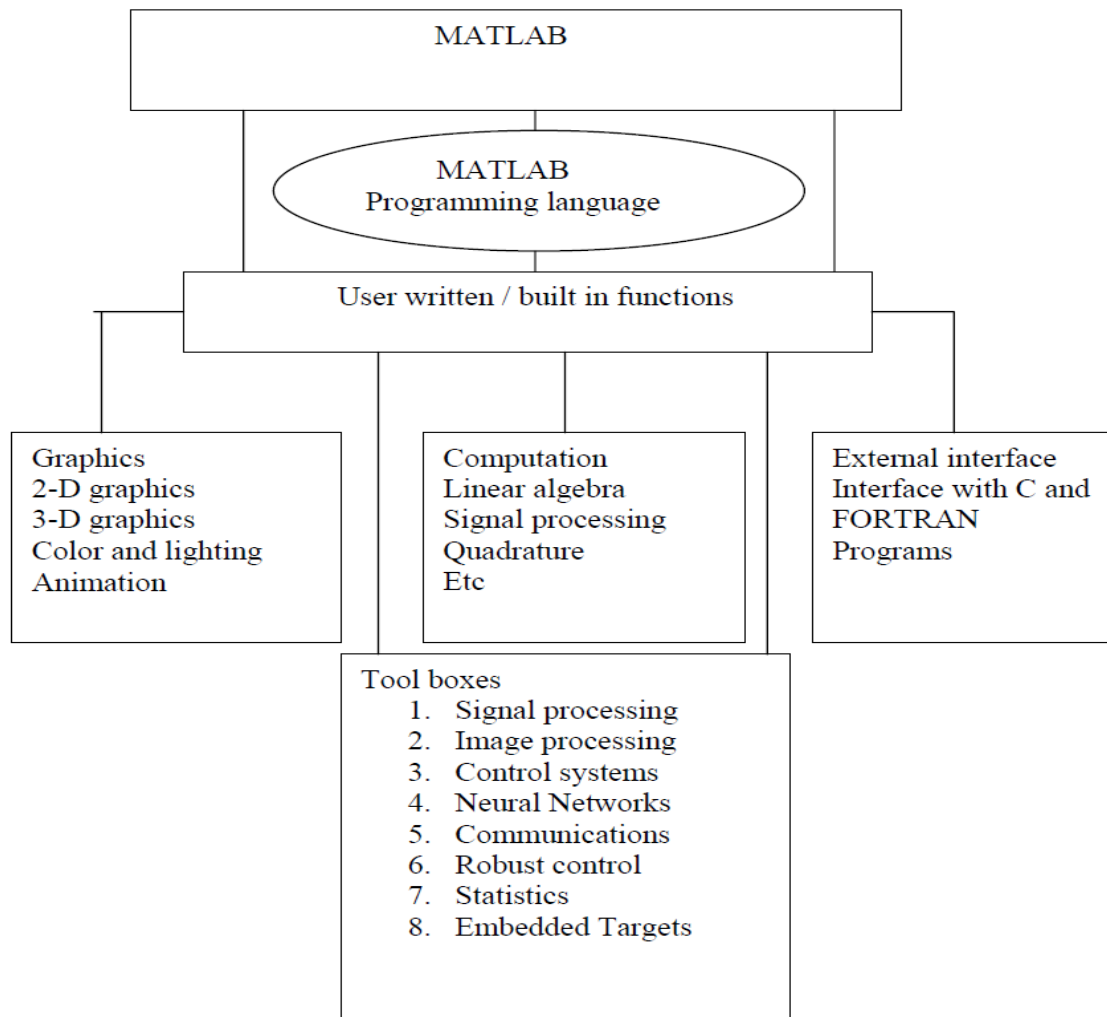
MATLAB

MATLAB
Programming language

User written / built in functions

Graphics
2-D graphics
3-D graphics
Color and lighting
Animation

Computation
Linear algebra
Signal processing
Quadrature
Etc

External interface
Interface with C and FORTRAN Programs

Tool boxes
1. Signal processing
2. Image processing
3. Control systems
4. Neural Networks
5. Communications
6. Robust control
7. Statistics
8. Embedded Targets